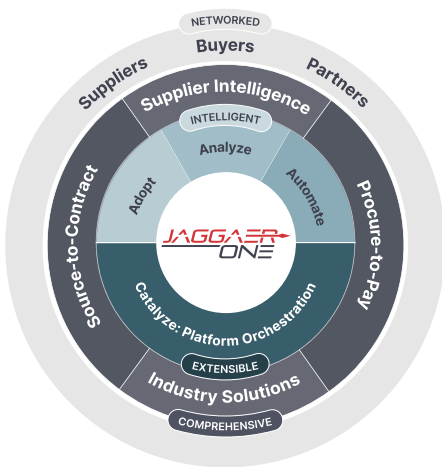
NETWORKED
Buyers
Suppliers
Partners
Supplier Intelligence
INTELLIGENT
Analyze
Adopt
Automate
Source-to-Contract
Procure-to-Pay
JAGGAER ONE
Catalyze: Platform Orchestration
EXTENSIBLE
Industry Solutions
COMPREHENSIVE